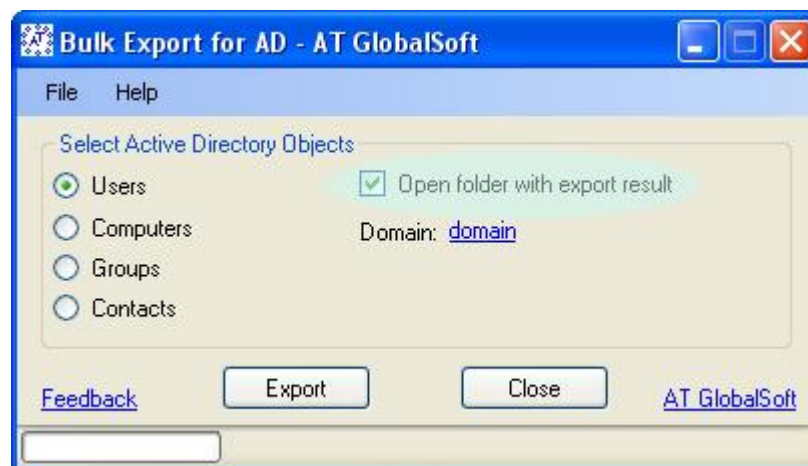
AT Bulk Export for AD - AT GlobalSoft

File Help

Select Active Directory Objects

Users

Computers

Groups

Contacts

Open folder with export result

Domain: domain

Feedback

Export

Close

AT GlobalSoft